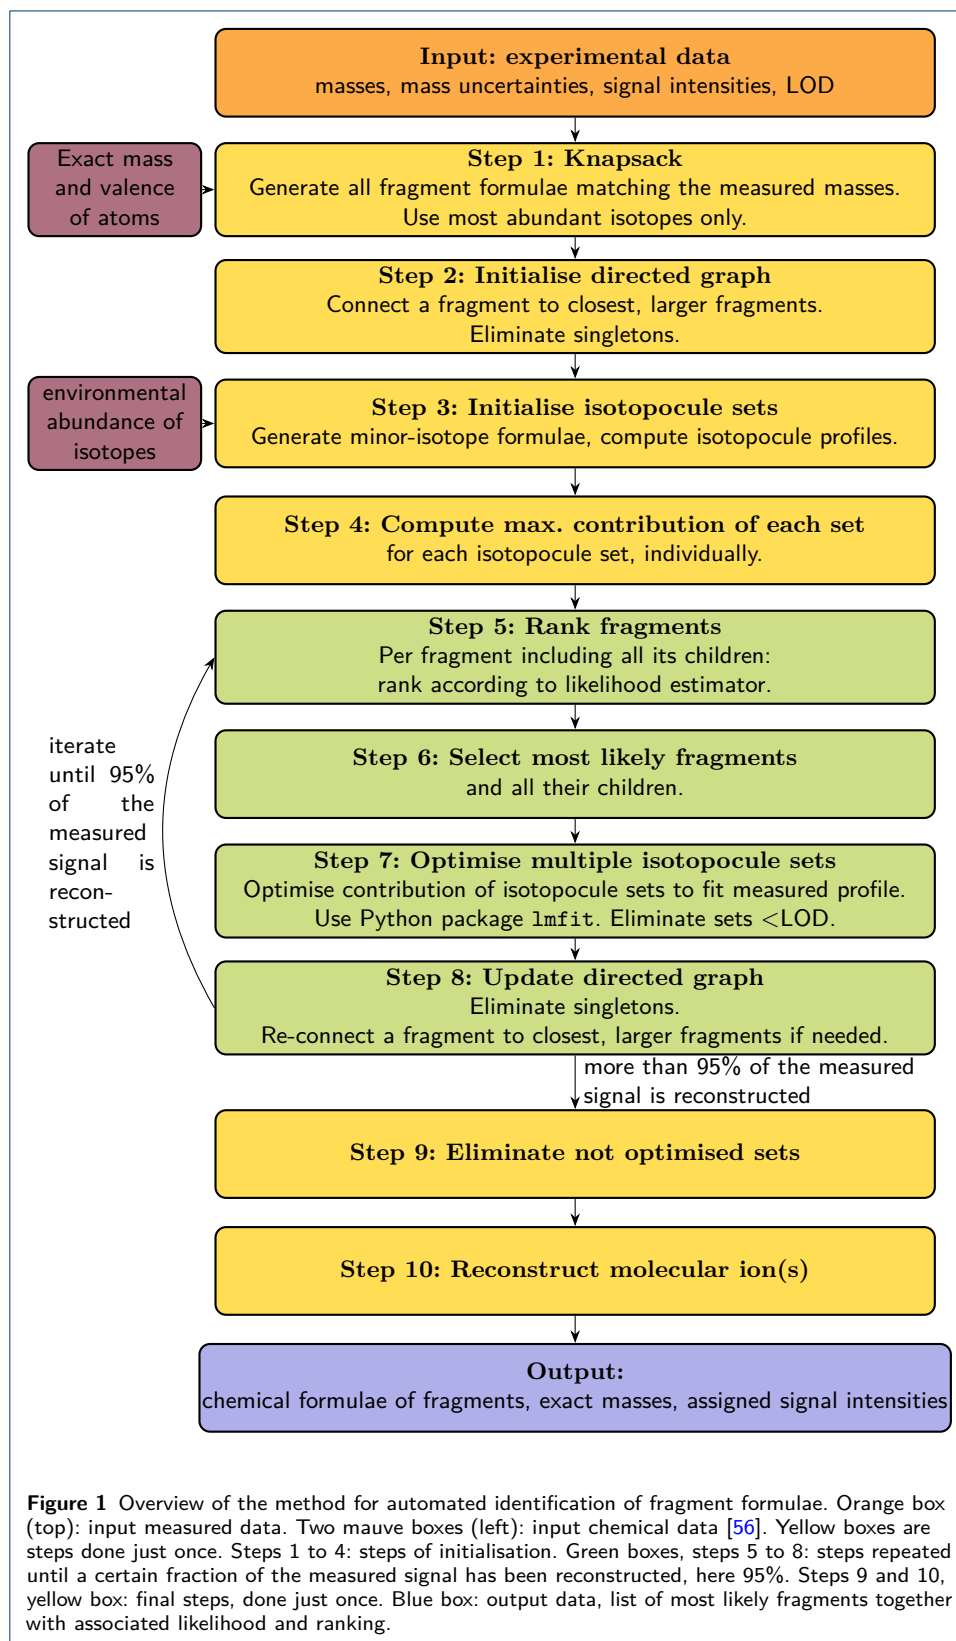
Input: experimental data
masses, mass uncertainties, signal intensities, LOD

Exact mass and valence of atoms

Step 1: Knapsack
Generate all fragment formulae matching the measured masses.
Use most abundant isotopes only.

Step 2: Initialise directed graph
Connect a fragment to closest, larger fragments.
Eliminate singletons.

environmental abundance of isotopes

Step 3: Initialise isotopocule sets
Generate minor-isotope formulae, compute isotopocule profiles.

Step 4: Compute max. contribution of each set
for each isotopocule set, individually.

Step 5: Rank fragments
Per fragment including all its children:
rank according to likelihood estimator.

iterate until 95% of the measured signal is reconstructed

Step 6: Select most likely fragments
and all their children.

Step 7: Optimise multiple isotopocule sets
Optimise contribution of isotopocule sets to fit measured profile.
Use Python package lmfit. Eliminate sets <LOD.

Step 8: Update directed graph
Eliminate singletons.
Re-connect a fragment to closest, larger fragments if needed.

more than 95% of the measured signal is reconstructed

Step 9: Eliminate not optimised sets

Step 10: Reconstruct molecular ion(s)

Output:
chemical formulae of fragments, exact masses, assigned signal intensities

Figure 1 Overview of the method for automated identification of fragment formulae. Orange box (top): input measured data. Two mauve boxes (left): input chemical data [56]. Yellow boxes are steps done just once. Steps 1 to 4: steps of initialisation. Green boxes, steps 5 to 8: steps repeated until a certain fraction of the measured signal has been reconstructed, here 95%. Steps 9 and 10, yellow box: final steps, done just once. Blue box: output data, list of most likely fragments together with associated likelihood and ranking.